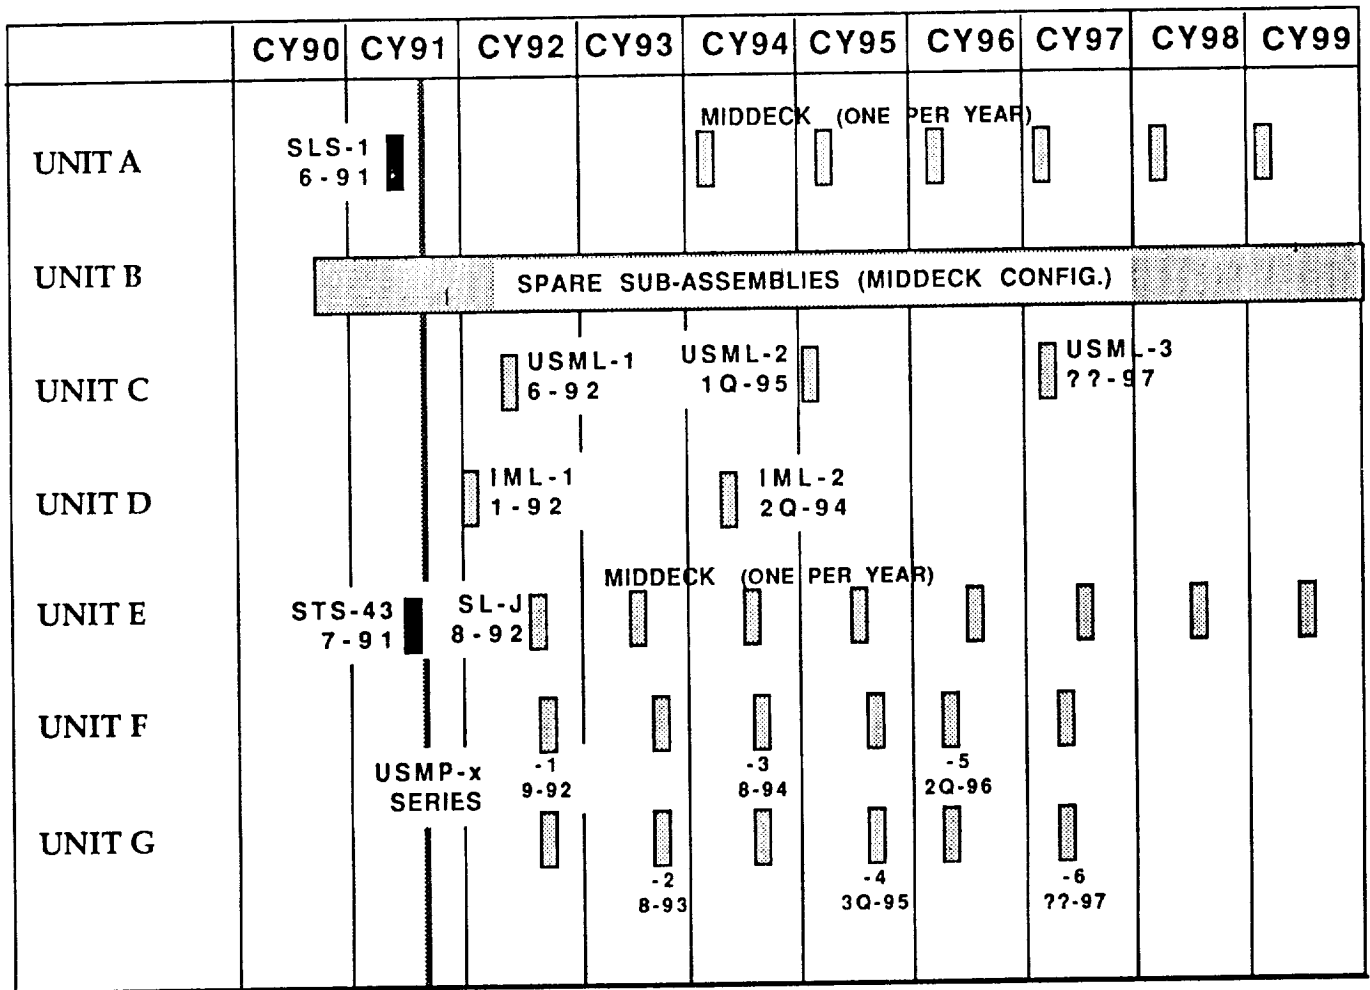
| | CY90 | CY91 | CY92 | CY93 | CY94 | CY95 | CY96 | CY97 | CY98 | CY99 |
|---|---|---|---|---|---|---|---|---|---|---|
| UNIT A | SLS-1 6-91 | | | | MIDDECK (ONE PER YEAR) | | | | | |
| UNIT B | SPARE SUB-ASSEMBLIES (MIDDECK CONFIG.) | | | | | | | | | |
| UNIT C | | | USML-1 6-92 | | USML-2 1Q-95 | | | USML-3 ??-97 | | |
| UNIT D | | | IML-1 1-92 | | IML-2 2Q-94 | | | | | |
| UNIT E | STS-43 7-91 | | SL-J 8-92 | MIDDECK (ONE PER YEAR) | | | | | | |
| UNIT F | | USMP-x SERIES | -1 9-92 | | -3 8-94 | | -5 2Q-96 | | | |
| UNIT G | | | | -2 8-93 | | -4 3Q-95 | | -6 ??-97 | | |